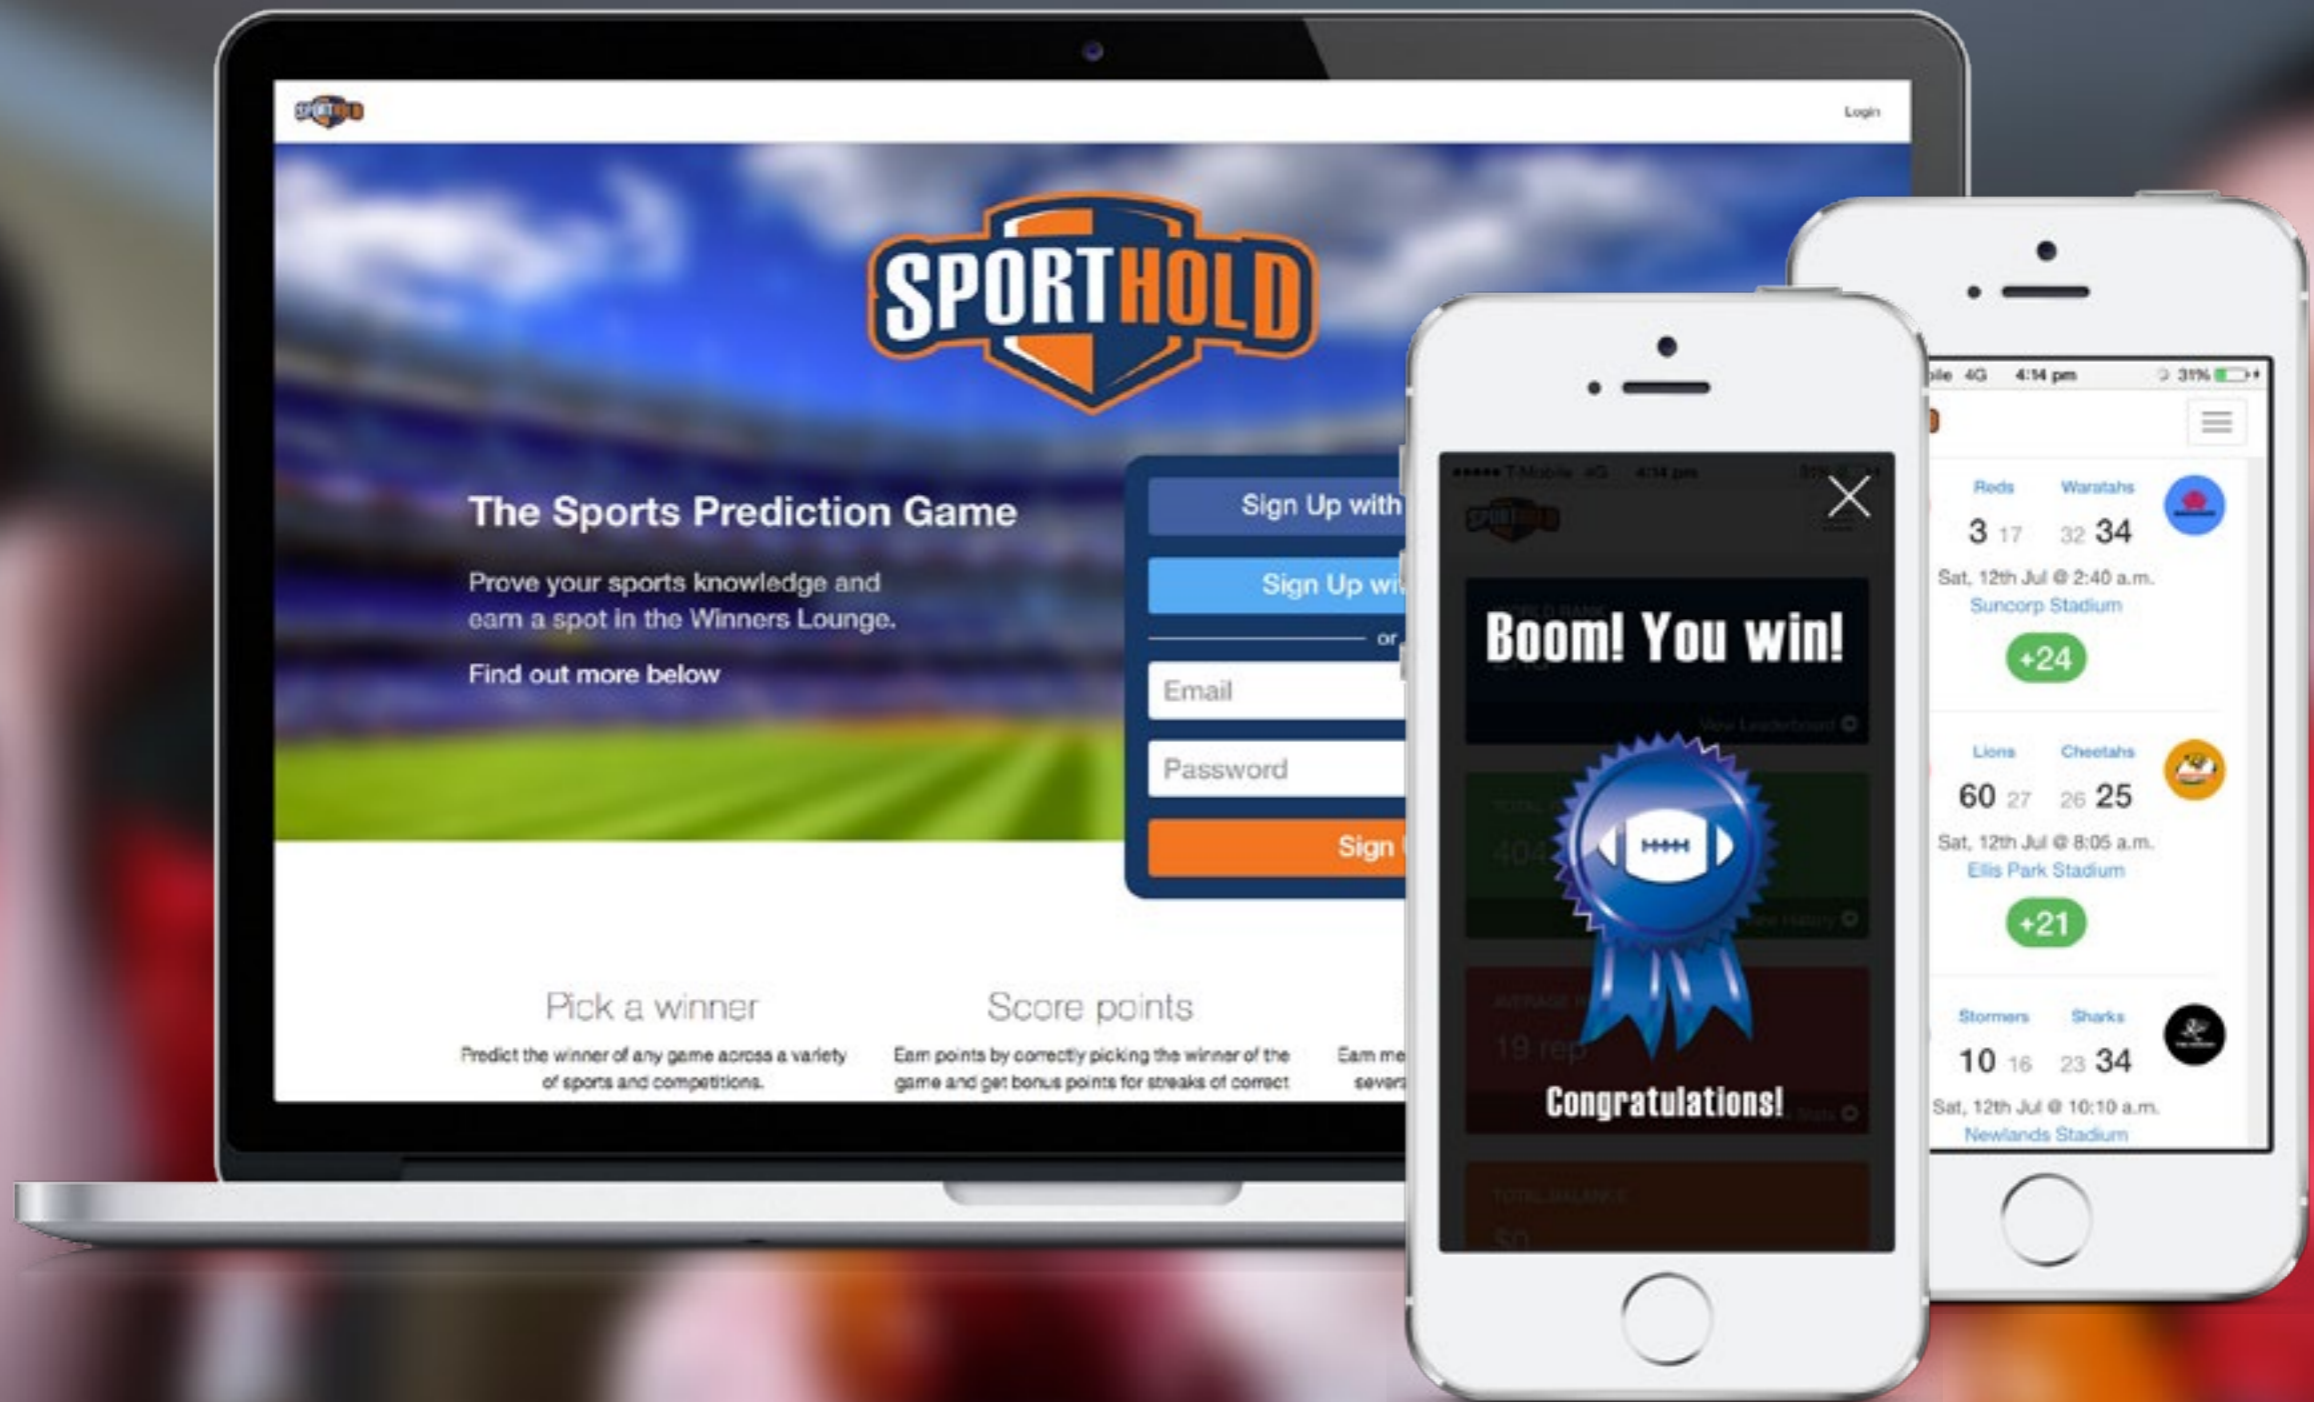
SPORTHOLD

Login

SPORTHOLD

The Sports Prediction Game

Prove your sports knowledge and earn a spot in the Winners Lounge.

Find out more below

Sign Up with

Sign Up wi

or

Email

Password

Sign

Pick a winner

Predict the winner of any game across a variety of sports and competitions.

Score points

Earn points by correctly picking the winner of the game and get bonus points for streaks of correct

Earn me sever

T-Mobile 4G 4:14 pm

Boom! You win!

Congratulations!

ile 4G 4:14 pm 31%

Reds Waratahs
3 17 32 34
Sat, 12th Jul @ 2:40 a.m.
Suncorp Stadium
+24

Lions Cheetahs
60 27 26 25
Sat, 12th Jul @ 8:05 a.m.
Ellis Park Stadium
+21

Stormers Sharks
10 16 23 34
Sat, 12th Jul @ 10:10 a.m.
Newlands Stadium